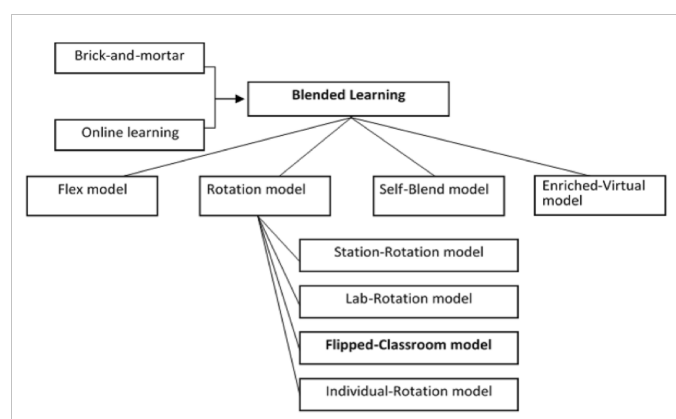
Brick-and-mortar

Online learning

Blended Learning

Flex model

Rotation model

Self-Blend model

Enriched-Virtual model

Station-Rotation model

Lab-Rotation model

Flipped-Classroom model

Individual-Rotation model